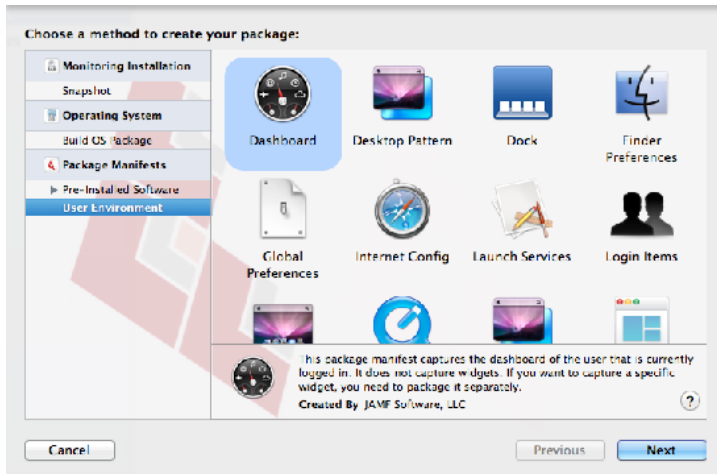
Choose a method to create your package:

Monitoring Installation
Snapshot
Operating System
Build OS Package
Package Manifests
Pre-Installed Software
User Environment

Dashboard
Desktop Pattern
Dock
Finder Preferences
Global Preferences
Internet Config
Launch Services
Login Items

This package manifest captures the dashboard of the user that is currently logged in. It does not capture widgets. If you want to capture a specific widget, you need to package it separately.
Created By JAMF Software, LLC

?

Cancel
Previous
Next